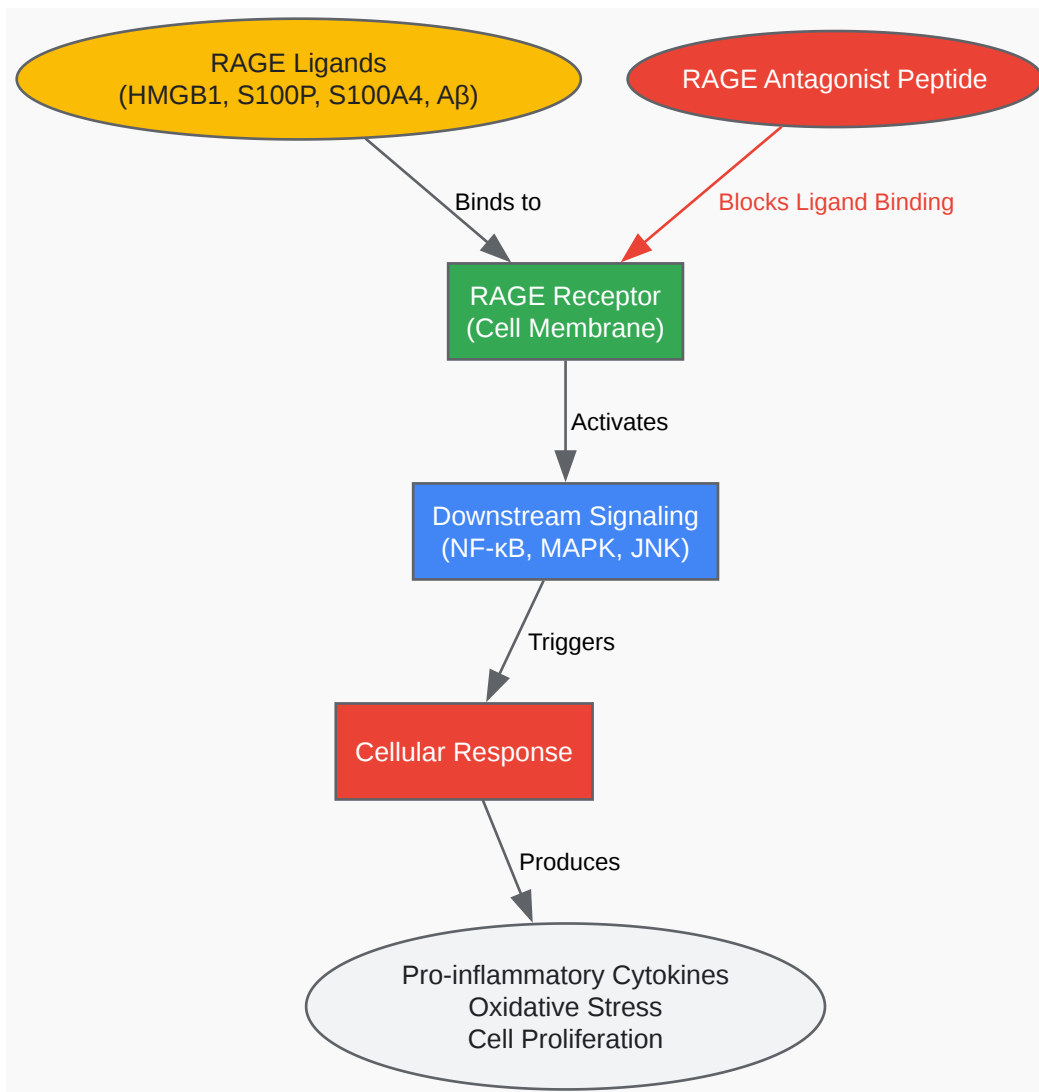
RAGE Ligands
(HMGB1, S100P, S100A4, Aβ)

RAGE Antagonist Peptide

Binds to

Blocks Ligand Binding

RAGE Receptor
(Cell Membrane)

Activates

Downstream Signaling
(NF-κB, MAPK, JNK)

Triggers

Cellular Response

Produces

Pro-inflammatory Cytokines
Oxidative Stress
Cell Proliferation